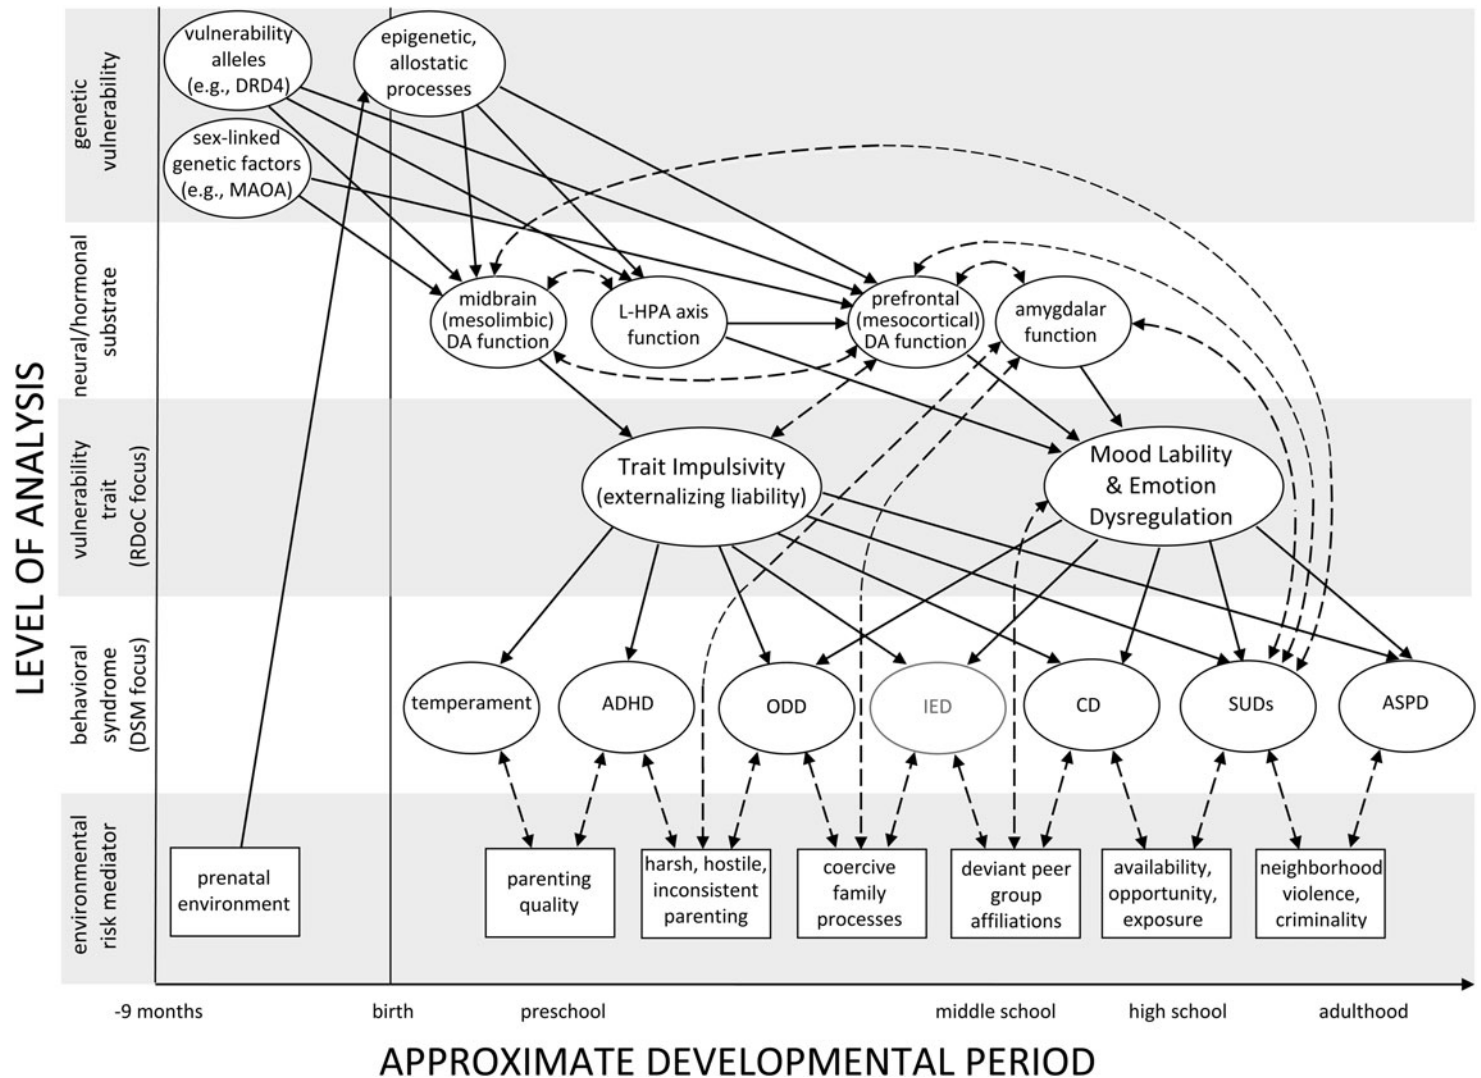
LEVEL OF ANALYSIS

genetic vulnerability

neural/hormonal substrate

vulnerability trait (RDoC focus)

behavioral syndrome (DSM focus)

environmental risk mediator

vulnerability alleles (e.g., DRD4)

sex-linked genetic factors (e.g., MAOA)

epigenetic, allostatic processes

midbrain (mesolimbic) DA function

L-HPA axis function

prefrontal (mesocortical) DA function

amygdalar function

Trait Impulsivity (externalizing liability)

Mood Lability & Emotion Dysregulation

temperament

ADHD

ODD

IED

CD

SUDs

ASPD

prenatal environment

parenting quality

harsh, hostile, inconsistent parenting

coercive family processes

deviant peer group affiliations

availability, opportunity, exposure

neighborhood violence, criminality

-9 months

birth

preschool

middle school

high school

adulthood

APPROXIMATE DEVELOPMENTAL PERIOD